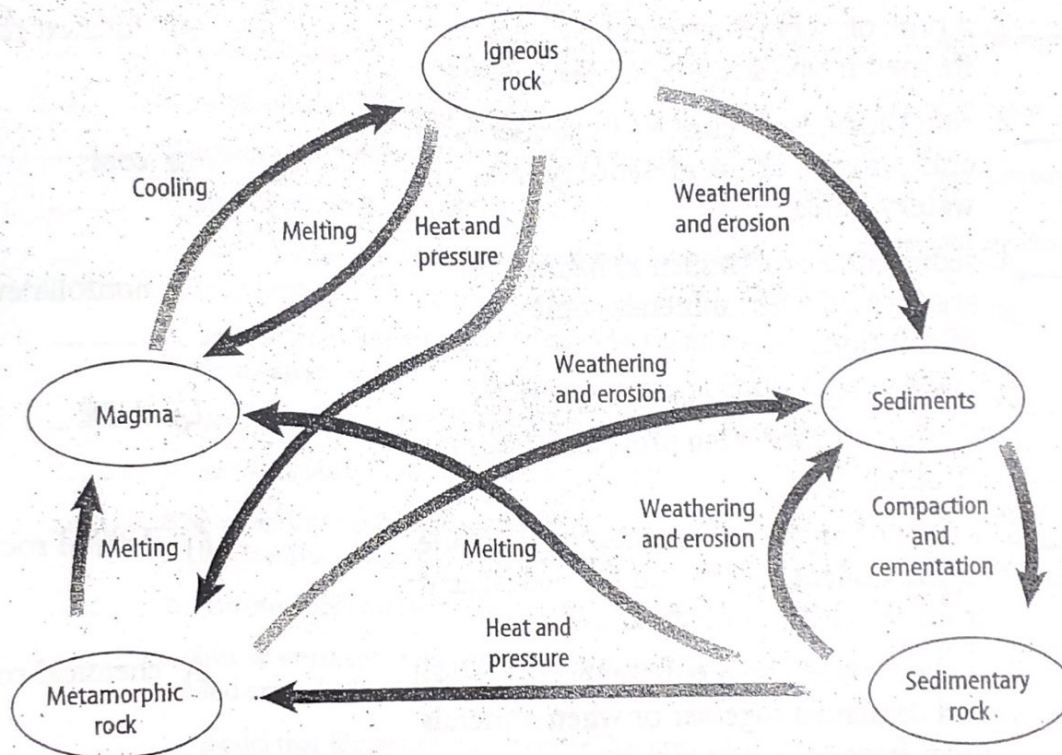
Igneous rock

Cooling

Melting

Heat and pressure

Weathering and erosion

Weathering and erosion

Magma

Sediments

Compaction and cementation

Weathering and erosion

Melting

Melting

Heat and pressure

Metamorphic rock

Sedimentary rock